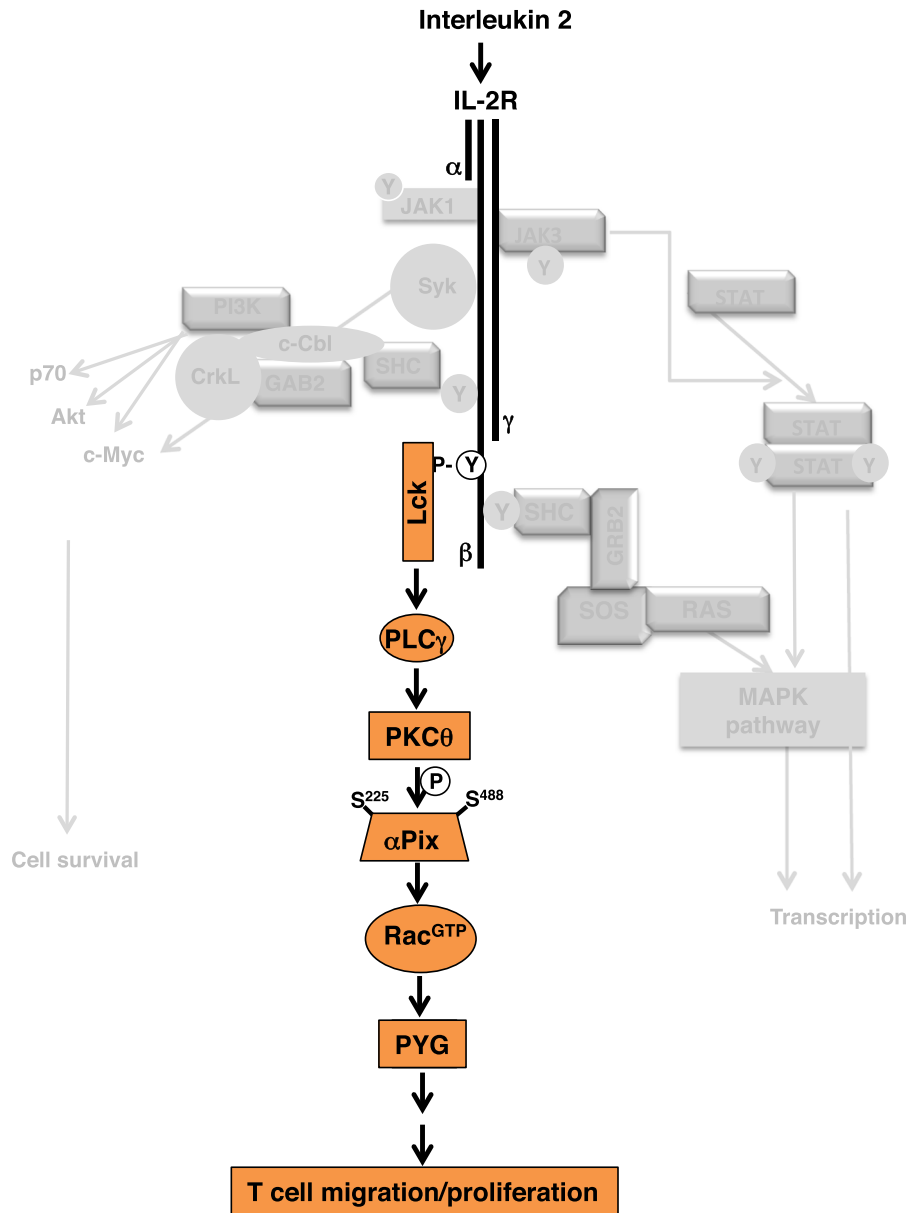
Interleukin 2

IL-2R

α

Y JAK1

JAK3

Y

Syk

PI3K

STAT

c-Cbl

p70

CrkL

GAB2

SHC

Y

Akt

γ

c-Myc

STAT

P- Y

Y STAT Y

Lck

Y SHC

GRB2

β

SOS

RAS

PLCγ

MAPK pathway

PKCθ

P

$S^{225}$

$S^{488}$

αPix

Cell survival

Transcription

$Rac^{GTP}$

PYG

T cell migration/proliferation